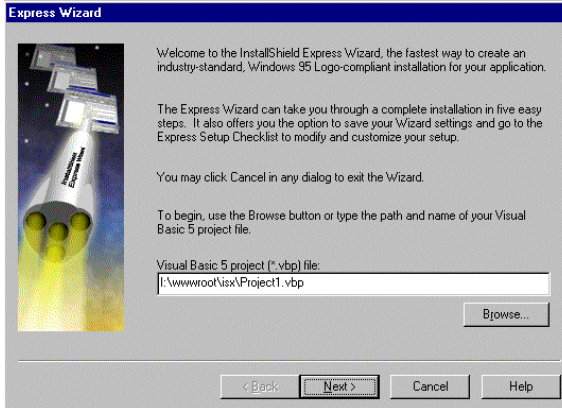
Express Wizard

InstallShield Express Wizard

Welcome to the InstallShield Express Wizard, the fastest way to create an industry-standard, Windows 95 Logo-compliant installation for your application.

The Express Wizard can take you through a complete installation in five easy steps. It also offers you the option to save your Wizard settings and go to the Express Setup Checklist to modify and customize your setup.

You may click Cancel in any dialog to exit the Wizard.

To begin, use the Browse button or type the path and name of your Visual Basic 5 project file.

Visual Basic 5 project (*.vbp) file:

I:\wwwroot\isx\Project1.vbp

Browse...

< Back

Next >

Cancel

Help